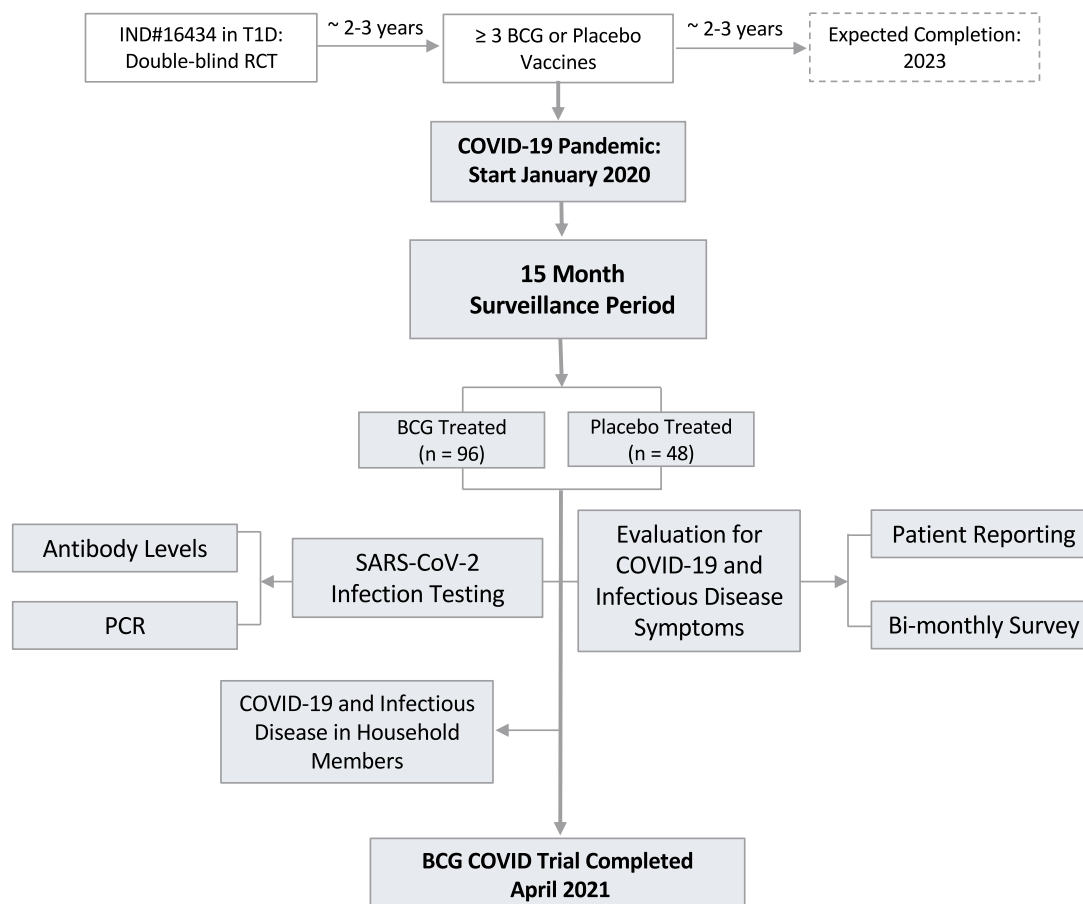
IND#16434 in T1D: Double-blind RCT

~ 2-3 years

≥ 3 BCG or Placebo Vaccines

~ 2-3 years

Expected Completion: 2023

**COVID-19 Pandemic: Start January 2020**

**15 Month Surveillance Period**

BCG Treated (n = 96)

Placebo Treated (n = 48)

Antibody Levels

PCR

SARS-CoV-2 Infection Testing

Evaluation for COVID-19 and Infectious Disease Symptoms

Patient Reporting

Bi-monthly Survey

COVID-19 and Infectious Disease in Household Members

**BCG COVID Trial Completed April 2021**